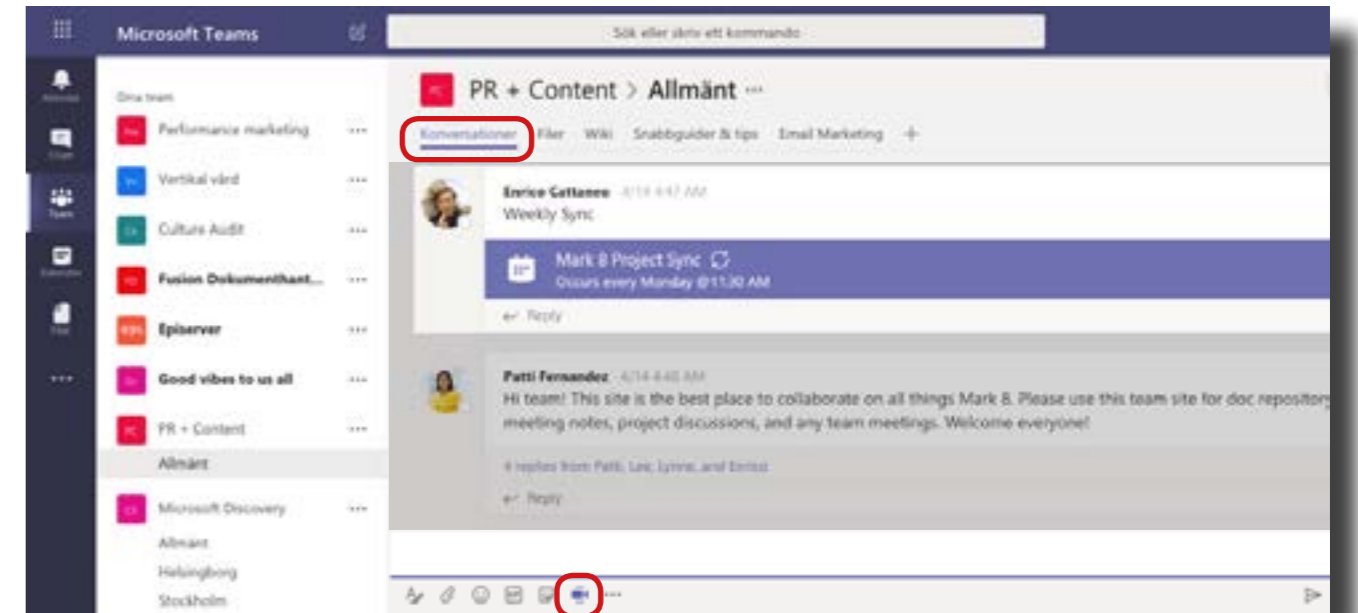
Microsoft Teams

Sök eller skriv ett kommando

Aktivitet
Chatt
Teams
Kalender
Filer
...

Dina team

PM Performance marketing ...
Vr Vertikal vård ...
CA Culture Audit ...
FD Fusion Dokumenthant... ...
EPS Episerver ...
GV Good vibes to us all ...
PC PR + Content ...
Allmänt
CE Microsoft Discovery ...
Allmänt
Helsingborg
Stockholm

PC PR + Content > Allmänt ...

Konversationer Filer Wiki Snabbguider & tips Email Marketing +

Enrico Cattaneo 4/14 4:47 AM
Weekly Sync

Mark 8 Project Sync
Occurs every Monday @11:30 AM

Reply

Patti Fernandez 4/14 4:45 AM
Hi team! This site is the best place to collaborate on all things Mark 8. Please use this team site for doc repository meeting notes, project discussions, and any team meetings. Welcome everyone!

4 replies from Patti, Lee, Lynne, and Enrico

Reply